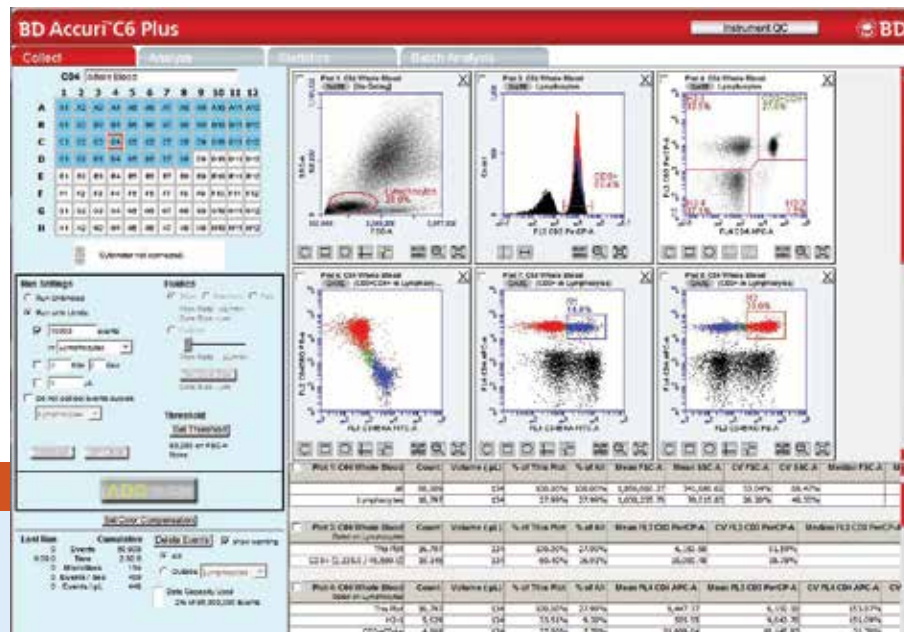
BD Accuri C6 Plus

Instrument QC

BD

Collect

Analysis

Statistics

Batch Analysis

C04 Whole Blood

1 2 3 4 5 6 7 8 9 10 11 12

A

B

C

D

E

F

G

H

Cytometer not connected.

Run Settings

Run Unlimited

Run with Limits

10000 events

in Lymphocytes

Min Sec

μL

Do not collect events outside

Lymphocytes

Fluidics

Threshold

Set Threshold

80,000 on FSC-H

None

Set Color Compensation

Last Run

Cumulative

Events

Time

Microliters

Events / Sec

Events / μL

Delete Events

show warning

All

Outside Lymphocytes

Data Capacity Used

Plot 1: C04 Whole Blood

[No Gating]

SSC-A

FSC-A

Lymphocytes

Plot 2: C04 Whole Blood

Gated on Lymphocytes

Count

FL3 CD3 PerCP-A

Plot 4: C04 Whole Blood

Gated on Lymphocytes

FL3 CD3 PerCP-A

FL4 CD4 APC-A

Plot 5: C04 Whole Blood

CD3+CD4+ in Lymphocytes

FL2 CD45RO PE-A

FL1 CD45RA FITC-A

Plot 6: C04 Whole Blood

CD3+ in Lymphocytes

FL4 CD4 APC-A

FL2 CD45RO PE-A

Plot 8: C04 Whole Blood

CD3+ in Lymphocytes

FL4 CD4 APC-A

FL1 CD45RA FITC-A

| Plot 1: C04 Whole Blood | Count | Volume (μL) | % of This Plot | % of All | Mean FSC-A | Mean SSC-A | CV FSC-A | CV SSC-A | Median FSC-A |
|---|---|---|---|---|---|---|---|---|---|
| All | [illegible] | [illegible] | 100.00% | 100.00% | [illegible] | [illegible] | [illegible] | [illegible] | |
| Lymphocytes | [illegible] | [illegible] | 37.99% | 37.99% | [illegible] | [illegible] | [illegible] | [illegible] | |

| Plot 2: C04 Whole Blood Gated on Lymphocytes | Count | Volume (μL) | % of This Plot | % of All | Mean FL3 CD3 PerCP-A | CV FL3 CD3 PerCP-A | Median FL3 CD3 PerCP-A |
|---|---|---|---|---|---|---|---|
| This Plot | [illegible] | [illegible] | 100.00% | 37.99% | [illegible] | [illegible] | |
| CD3+ | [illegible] | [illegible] | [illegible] | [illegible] | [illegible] | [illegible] | |

| Plot 4: C04 Whole Blood Gated on Lymphocytes | Count | Volume (μL) | % of This Plot | % of All | Mean FL3 CD3 PerCP-A | Mean FL4 CD4 APC-A | CV FL3 CD3 PerCP-A | CV FL4 CD4 APC-A |
|---|---|---|---|---|---|---|---|---|
| This Plot | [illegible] | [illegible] | 100.00% | 37.99% | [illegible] | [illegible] | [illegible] | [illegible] |
| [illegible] | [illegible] | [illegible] | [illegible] | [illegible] | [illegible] | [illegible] | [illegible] | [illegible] |